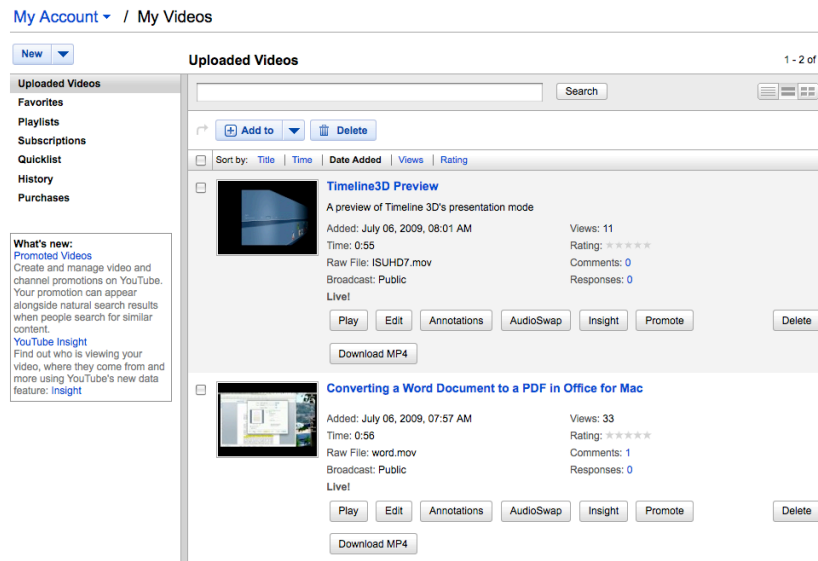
My Account / My Videos

New

Uploaded Videos
Favorites
Playlists
Subscriptions
Quicklist
History
Purchases

What's new:
Promoted Videos
Create and manage video and channel promotions on YouTube. Your promotion can appear alongside natural search results when people search for similar content.
YouTube Insight
Find out who is viewing your video, where they come from and more using YouTube's new data feature: Insight

Uploaded Videos

1 - 2 of

Search

Add to Delete

Sort by: Title | Time | Date Added | Views | Rating

Timeline3D Preview
A preview of Timeline 3D's presentation mode
Added: July 06, 2009, 08:01 AM
Time: 0:55
Raw File: ISUHD7.mov
Broadcast: Public
Live!
Views: 11
Rating:
Comments: 0
Responses: 0
Play Edit Annotations AudioSwap Insight Promote Delete
Download MP4

Converting a Word Document to a PDF in Office for Mac
Added: July 06, 2009, 07:57 AM
Time: 0:56
Raw File: word.mov
Broadcast: Public
Live!
Views: 33
Rating:
Comments: 1
Responses: 0
Play Edit Annotations AudioSwap Insight Promote Delete
Download MP4